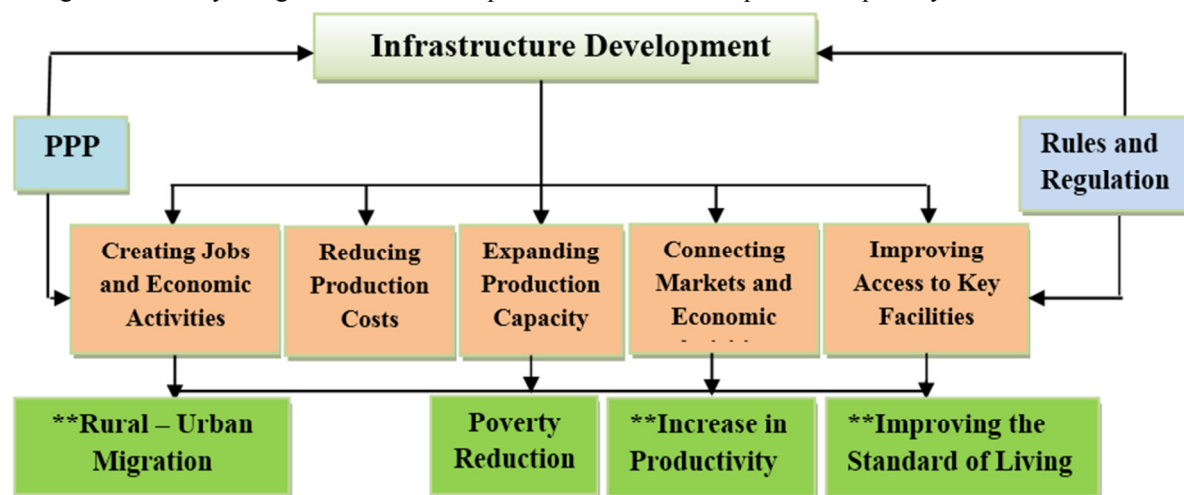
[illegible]

Infrastructure Development

PPP

Rules and Regulation

Creating Jobs and Economic Activities

Reducing Production Costs

Expanding Production Capacity

Connecting Markets and Economic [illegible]

Improving Access to Key Facilities

**Rural – Urban Migration

Poverty Reduction

**Increase in Productivity

**Improving the Standard of Living